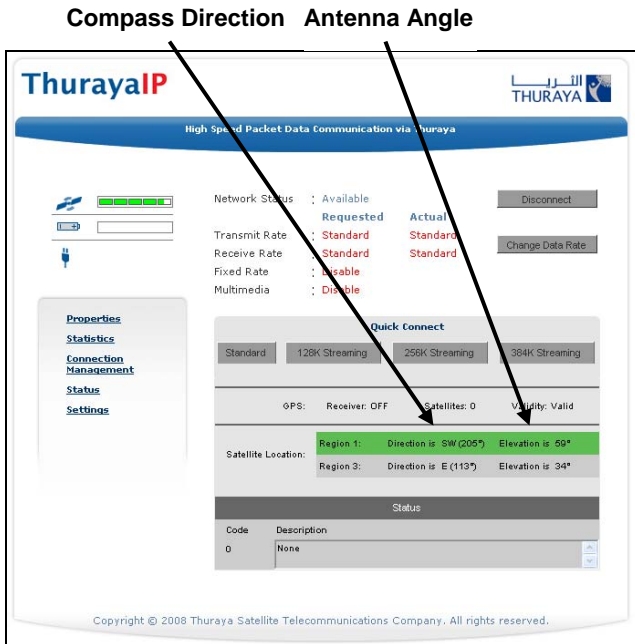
Compass Direction   Antenna Angle

ThurayaIP

الثريا
THURAYA

High Speed Packet Data Communication via Thuraya

Network Status : Available

Requested   Actual

Transmit Rate : Standard   Standard

Receive Rate : Standard   Standard

Fixed Rate : Disable

Multimedia : Disable

Disconnect

Change Data Rate

Properties
Statistics
Connection Management
Status
Settings

Quick Connect

Standard   128K Streaming   256K Streaming   384K Streaming

GPS:   Receiver: OFF   Satellites: 0   Validity: Valid

Satellite Location:

Region 1:   Direction is SW (205°)   Elevation is 59°

Region 3:   Direction is E (113°)   Elevation is 34°

Status

Code   Description

0   None

Copyright © 2008 Thuraya Satellite Telecommunications Company. All rights reserved.